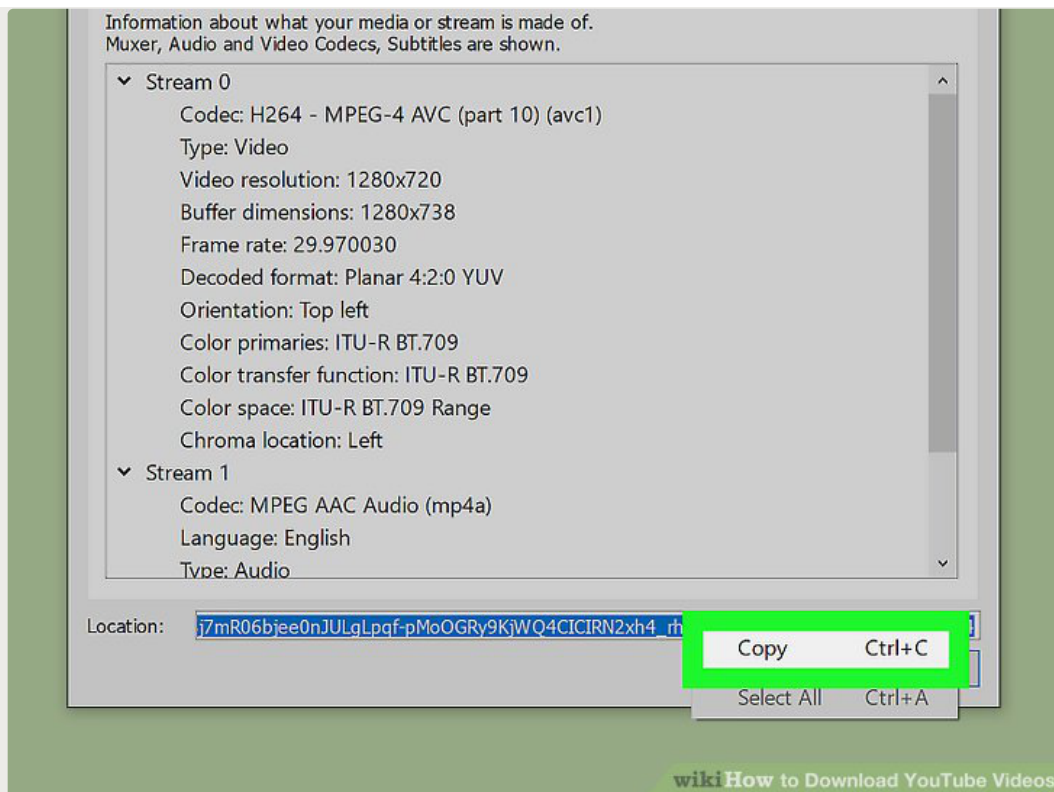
Information about what your media or stream is made of.
Muxer, Audio and Video Codecs, Subtitles are shown.

Stream 0
Codec: H264 - MPEG-4 AVC (part 10) (avc1)
Type: Video
Video resolution: 1280x720
Buffer dimensions: 1280x738
Frame rate: 29.970030
Decoded format: Planar 4:2:0 YUV
Orientation: Top left
Color primaries: ITU-R BT.709
Color transfer function: ITU-R BT.709
Color space: ITU-R BT.709 Range
Chroma location: Left
Stream 1
Codec: MPEG AAC Audio (mp4a)
Language: English
Type: Audio

Location: j7mR06bjee0nJULgLpqf-pMoOGRy9KjWQ4CICIRN2xh4_rh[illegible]

Copy Ctrl+C
Select All Ctrl+A

wikiHow to Download YouTube Videos